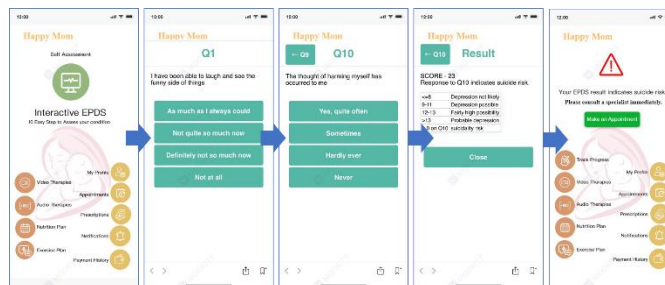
12:00

Happy Mom

Self Assessment

Interactive EPDS

10 Easy Step to Assess your condition

My Profile

Video Therapies

Appointments

Audio Therapies

Prescriptions

Nutrition Plan

Notifications

Exercise Plan

Payment History

12:00

Happy Mom

Q1

I have been able to laugh and see the funny side of things

As much as I always could

Not quite so much now

Definitely not so much now

Not at all

12:00

Happy Mom

← Q9

Q10

The thought of harming myself has occurred to me

Yes, quite often

Sometimes

Hardly ever

Never

12:00

Happy Mom

← Q10

Result

SCORE - 23

Response to Q10 indicates suicide risk.

| | |
|---|---|
| <=8 | Depression not likely |
| 9-11 | Depression possible |
| 12-13 | Fairly high possibility |
| >13 | Probable depression |
| >0 on Q10 | suicidality risk |

Close

12:00

Happy Mom

Your EPDS result indicates suicide risk.

Please consult a specialist immediately.

Make an Appointment

Track Progress

My Profile

Video Therapies

Appointments

Audio Therapies

Prescriptions

Nutrition Plan

Notifications

Exercise Plan

Payment History